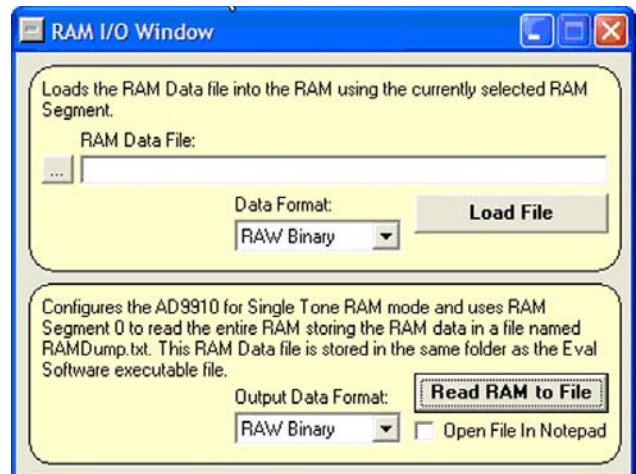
RAM I/O Window

Loads the RAM Data file into the RAM using the currently selected RAM Segment.

RAM Data File:

...

Data Format:

RAW Binary

Load File

Configures the AD9910 for Single Tone RAM mode and uses RAM Segment 0 to read the entire RAM storing the RAM data in a file named RAMDump.txt. This RAM Data file is stored in the same folder as the Eval Software executable file.

Output Data Format:

RAW Binary

Read RAM to File

Open File In Notepad